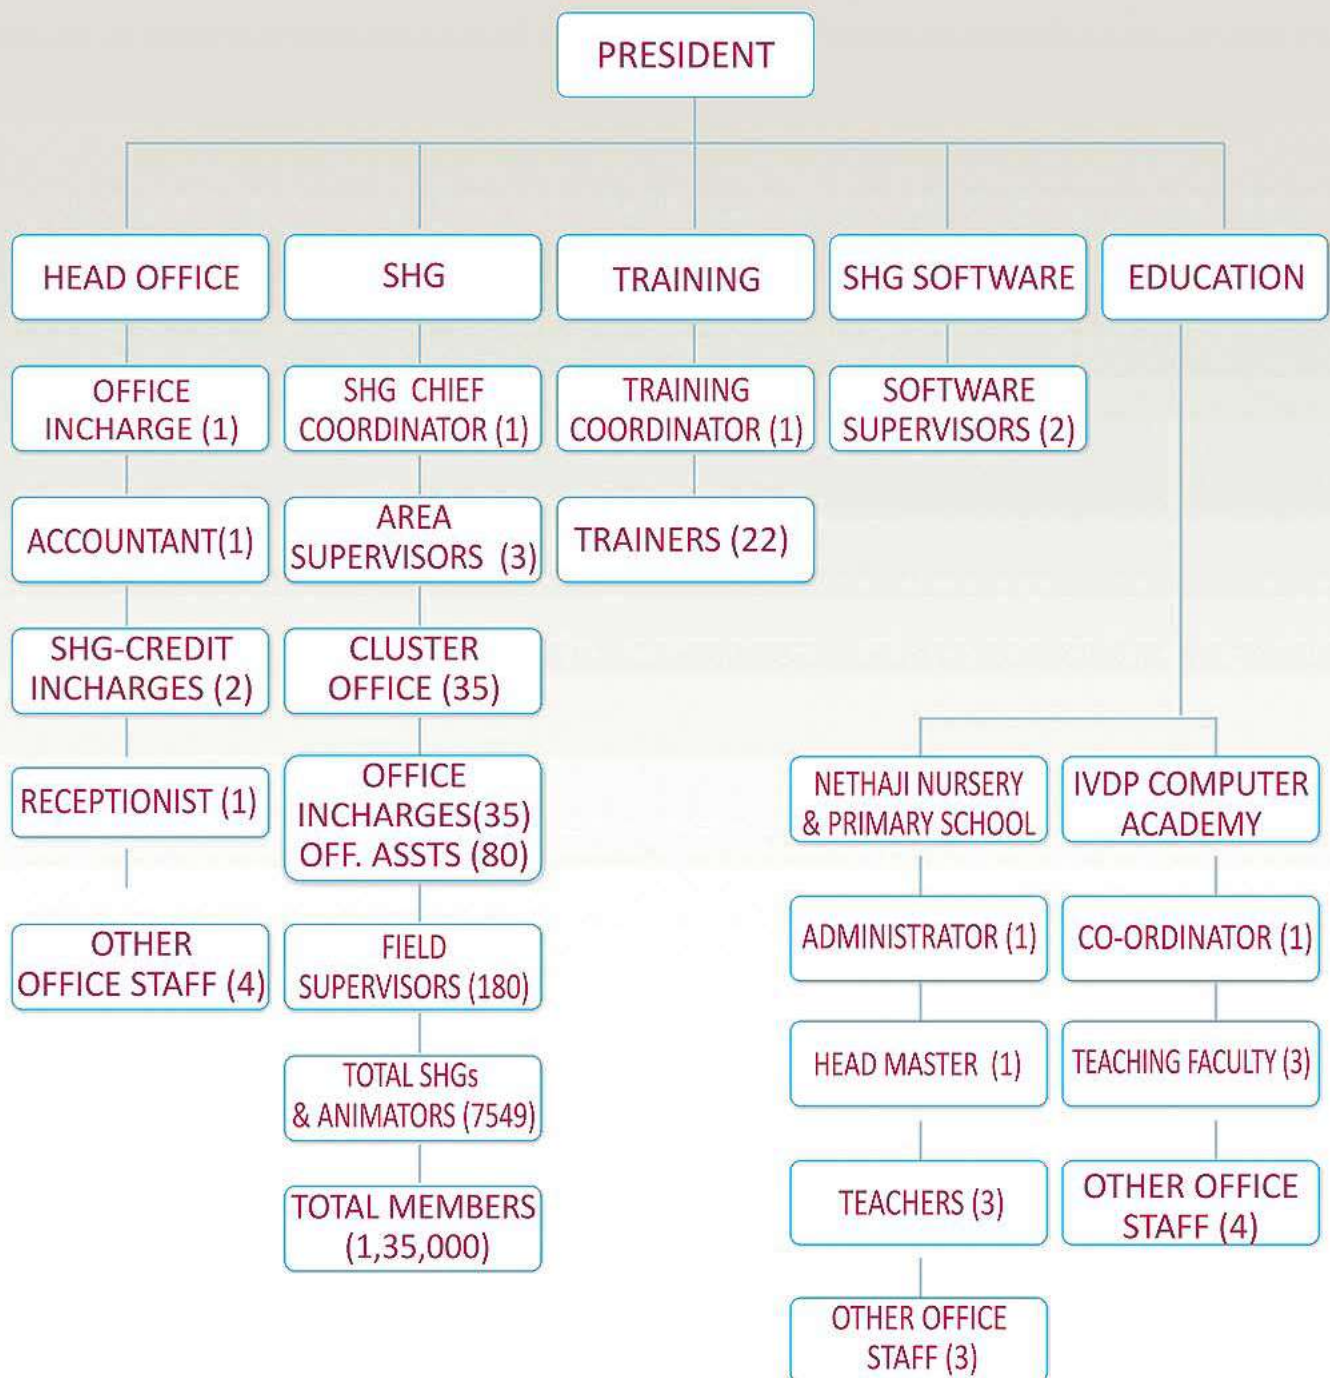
PRESIDENT

HEAD OFFICE

OFFICE INCHARGE (1)

ACCOUNTANT(1)

SHG-CREDIT INCHARGES (2)

RECEPTIONIST (1)

OTHER OFFICE STAFF (4)

SHG

SHG CHIEF COORDINATOR (1)

AREA SUPERVISORS (3)

CLUSTER OFFICE (35)

OFFICE INCHARGES(35) OFF. ASSTS (80)

FIELD SUPERVISORS (180)

TOTAL SHGs & ANIMATORS (7549)

TOTAL MEMBERS (1,35,000)

TRAINING

TRAINING COORDINATOR (1)

TRAINERS (22)

SHG SOFTWARE

SOFTWARE SUPERVISORS (2)

EDUCATION

NETHAJI NURSERY & PRIMARY SCHOOL

ADMINISTRATOR (1)

HEAD MASTER (1)

TEACHERS (3)

OTHER OFFICE STAFF (3)

IVDP COMPUTER ACADEMY

CO-ORDINATOR (1)

TEACHING FACULTY (3)

OTHER OFFICE STAFF (4)